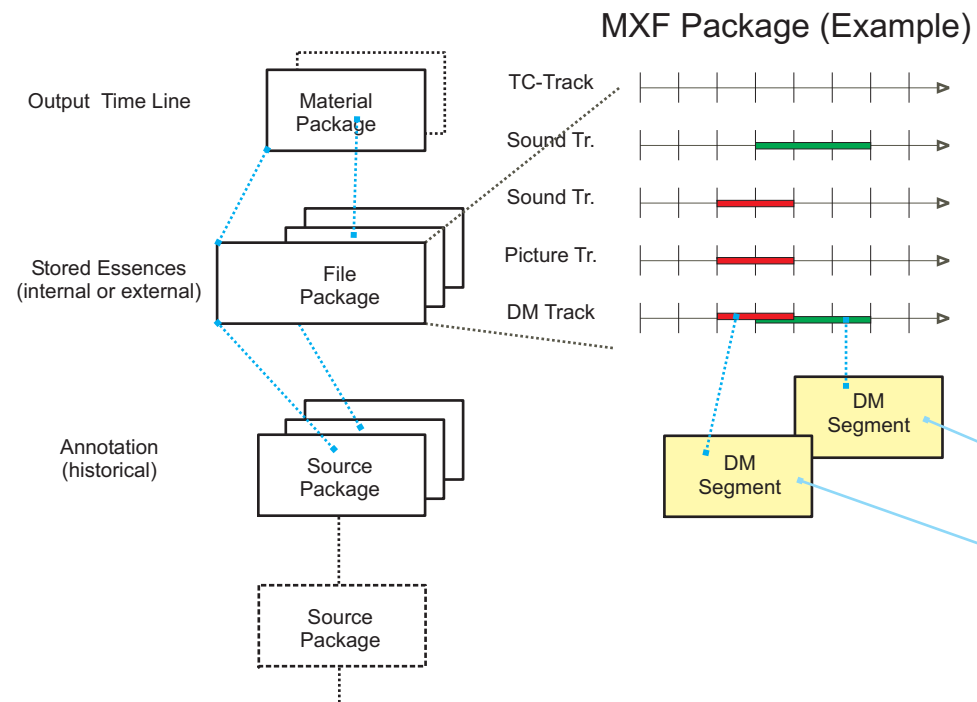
MXF Package (Example)

Output Time Line

Material Package

Stored Essences (internal or external)

File Package

Annotation (historical)

Source Package

Source Package

TC-Track

Sound Tr.

Sound Tr.

Picture Tr.

DM Track

DM Segment

DM Segment